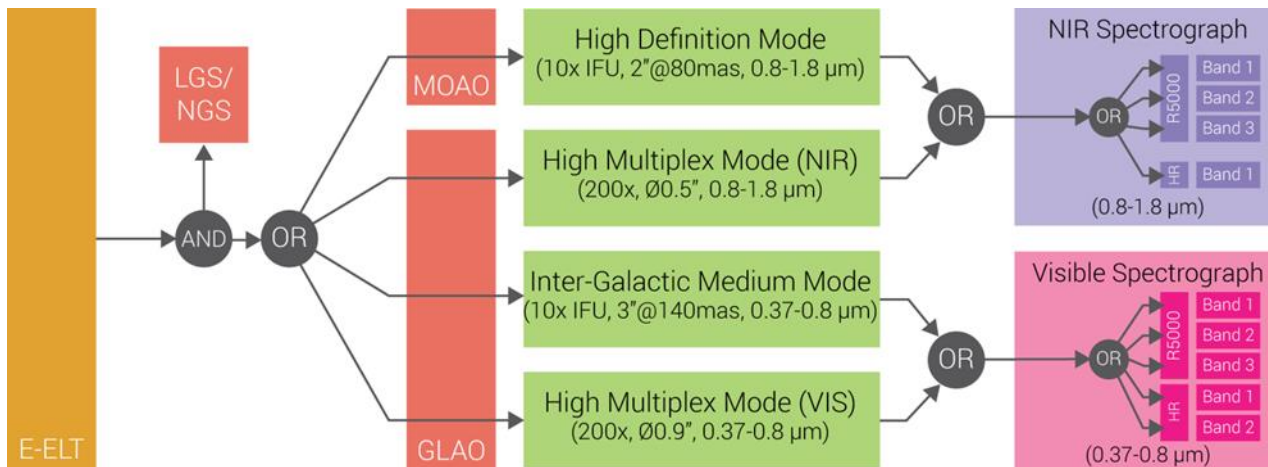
E-ELT

LGS/ NGS

AND

OR

MOAO

GLAO

High Definition Mode
(10x IFU, 2"@80mas, 0.8-1.8 μm)

High Multiplex Mode (NIR)
(200x, Ø0.5", 0.8-1.8 μm)

Inter-Galactic Medium Mode
(10x IFU, 3"@140mas, 0.37-0.8 μm)

High Multiplex Mode (VIS)
(200x, Ø0.9", 0.37-0.8 μm)

OR

OR

NIR Spectrograph

OR

R5000

Band 1

Band 2

Band 3

HR

Band 1

(0.8-1.8 μm)

Visible Spectrograph

OR

R5000

Band 1

Band 2

Band 3

HR

Band 1

Band 2

(0.37-0.8 μm)